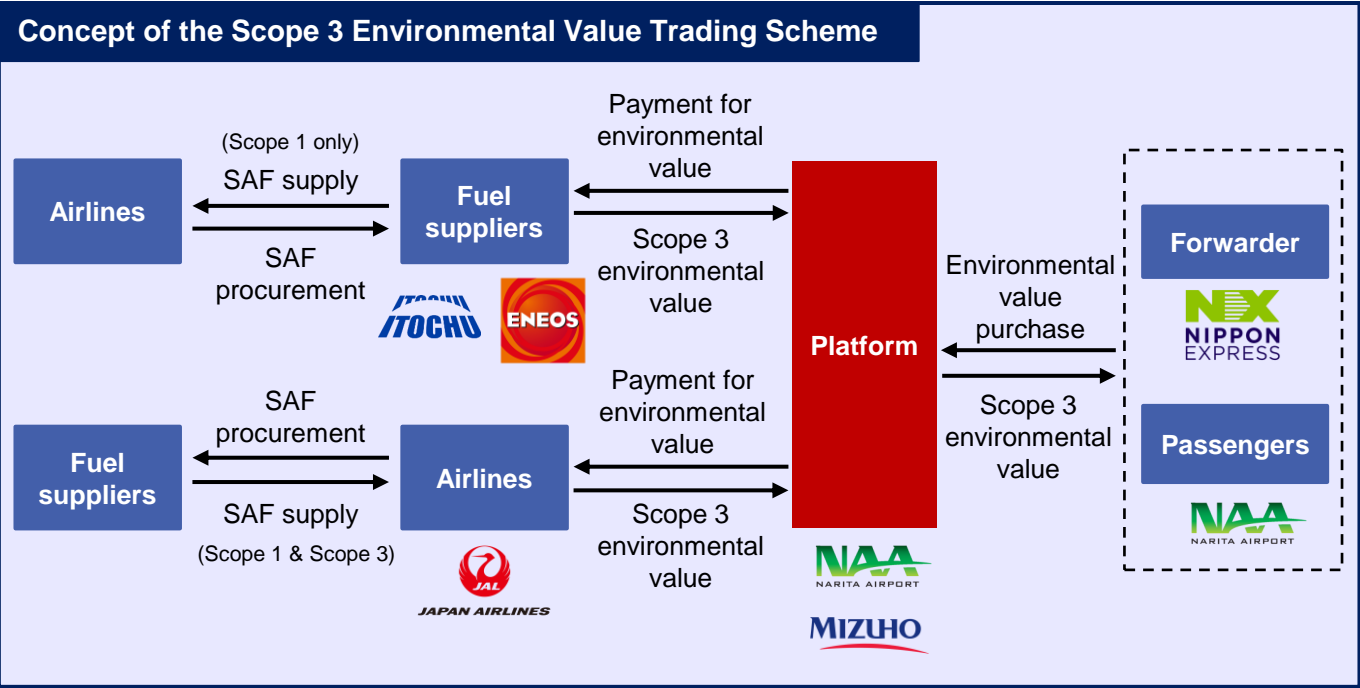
Concept of the Scope 3 Environmental Value Trading Scheme

Airlines

(Scope 1 only)

SAF supply

SAF procurement

Fuel suppliers

ITOCHU

ENEOS

Payment for environmental value

Scope 3 environmental value

Platform

Environmental value purchase

Scope 3 environmental value

Forwarder

NX NIPPON EXPRESS

Passengers

NAA NARITA AIRPORT

Fuel suppliers

SAF procurement

SAF supply

(Scope 1 & Scope 3)

Airlines

JAL JAPAN AIRLINES

Payment for environmental value

Scope 3 environmental value

NAA NARITA AIRPORT

MIZUHO